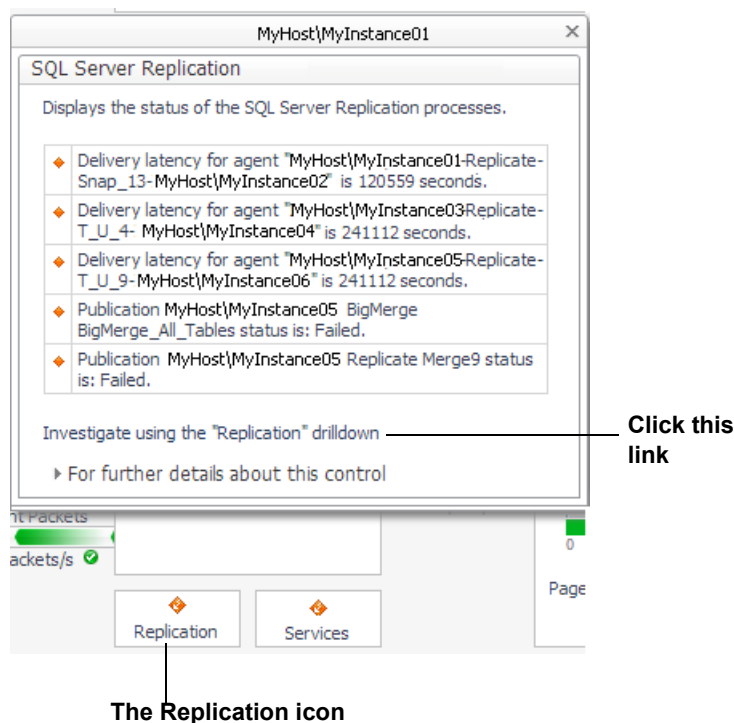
MyHost\MyInstance01

SQL Server Replication

Displays the status of the SQL Server Replication processes.

| | |
|---|---|
| ◆ | Delivery latency for agent "MyHost\MyInstance01-Replicate-Snap_13-MyHost\MyInstance02" is 120559 seconds. |
| ◆ | Delivery latency for agent "MyHost\MyInstance03Replicate-T_U_4- MyHost\MyInstance04" is 241112 seconds. |
| ◆ | Delivery latency for agent "MyHost\MyInstance05-Replicate-T_U_9-MyHost\MyInstance06" is 241112 seconds. |
| ◆ | Publication MyHost\MyInstance05 BigMerge BigMerge_All_Tables status is: Failed. |
| ◆ | Publication MyHost\MyInstance05 Replicate Merge9 status is: Failed. |

Investigate using the "Replication" drilldown

Click this link

For further details about this control

nt Packets

ackets/s

0

Page

Replication

Services

The Replication icon